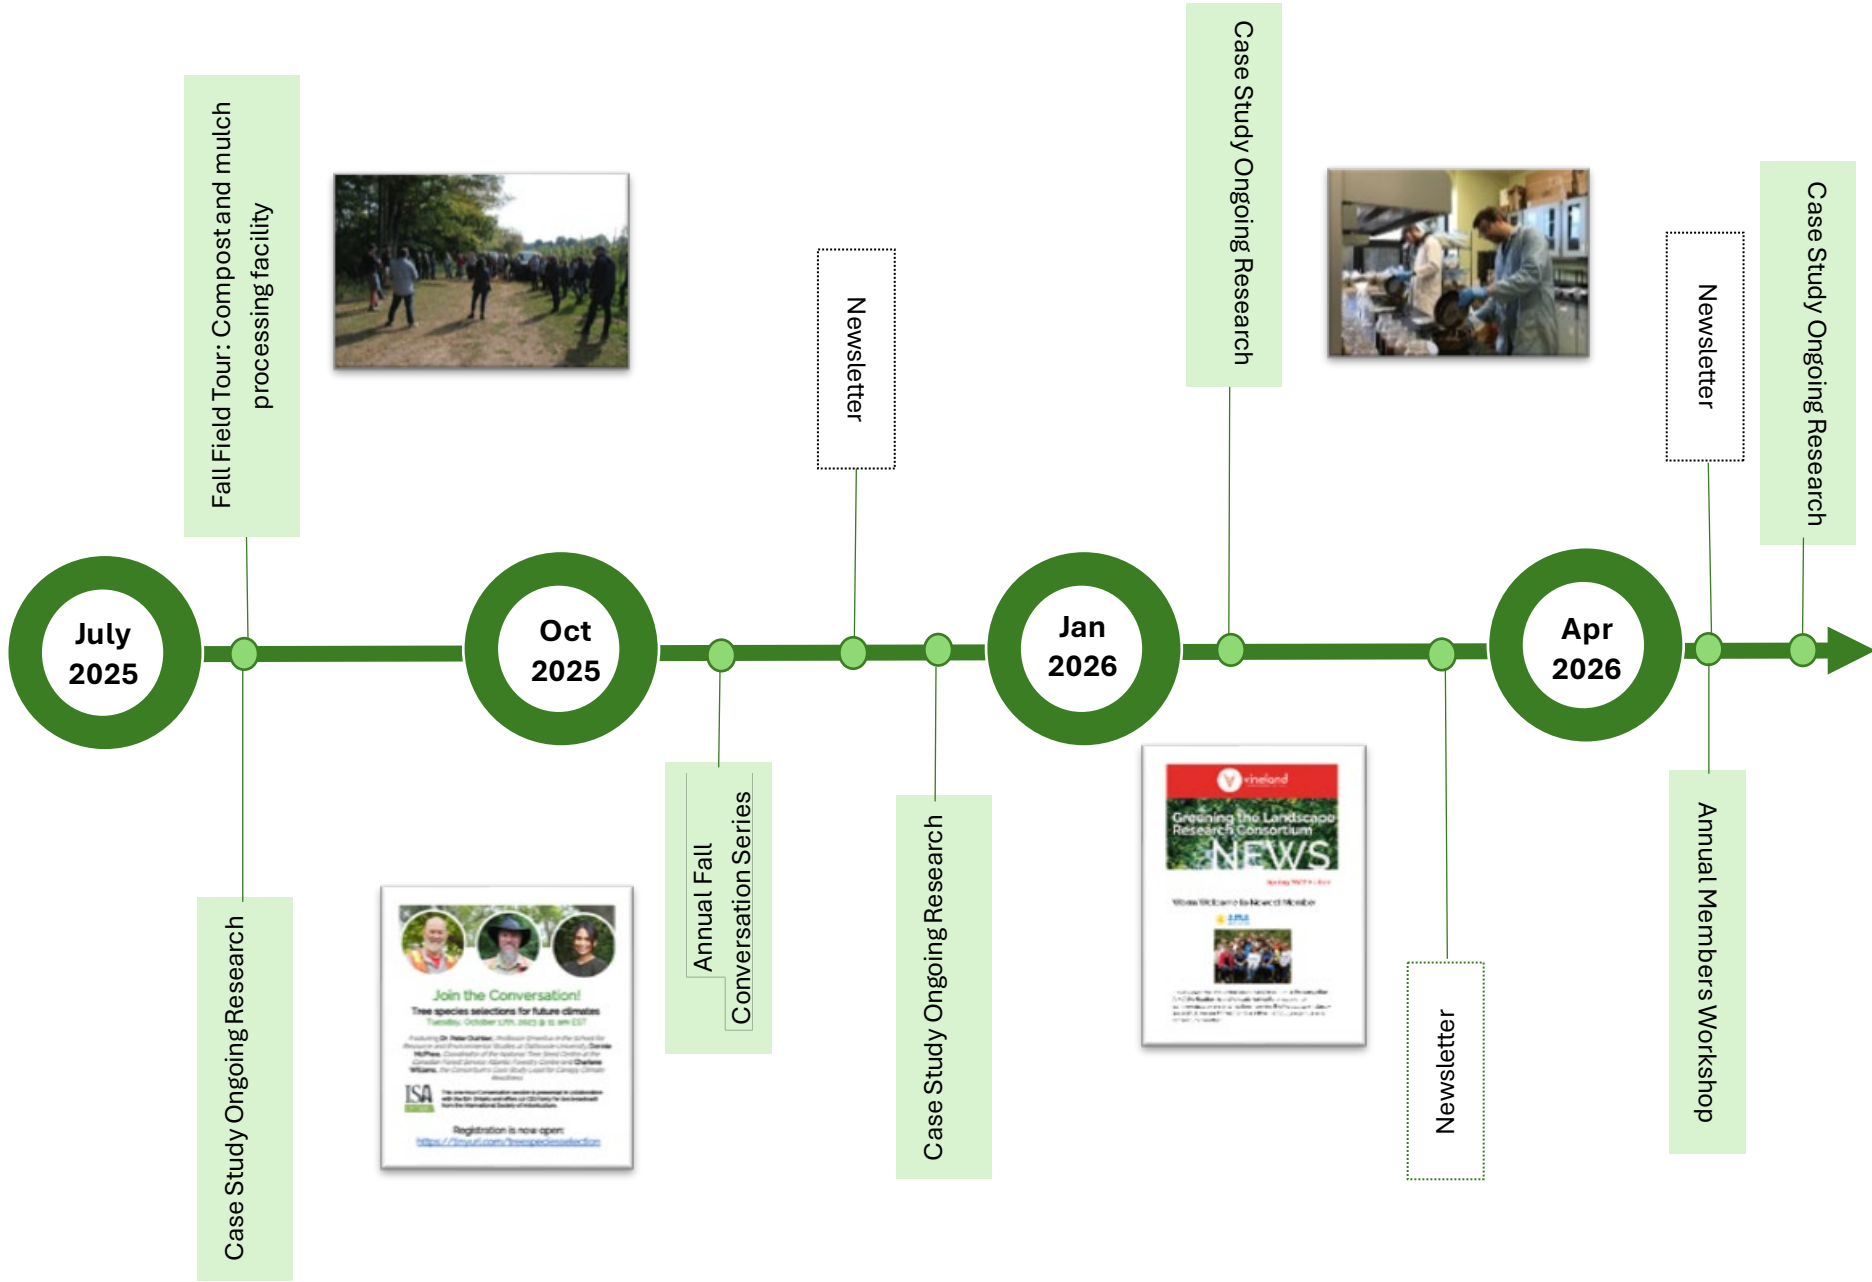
Fall Field Tour: Compost and mulch processing facility

Case Study Ongoing Research

Newsletter

Case Study Ongoing Research

Newsletter

Case Study Ongoing Research

July 2025

Oct 2025

Jan 2026

Apr 2026

Case Study Ongoing Research

Join the Conversation!
Tree species selections for future climates
Tuesday, October 17th, 2023 @ 11 am EST

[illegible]

ISA

Registration is now open:
https://tinyurl.com/treespeciesselection

Annual Fall Conversation Series

Case Study Ongoing Research

vineland
Greening the Landscape Research Consortium
NEWS

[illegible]

Newsletter

Annual Members Workshop